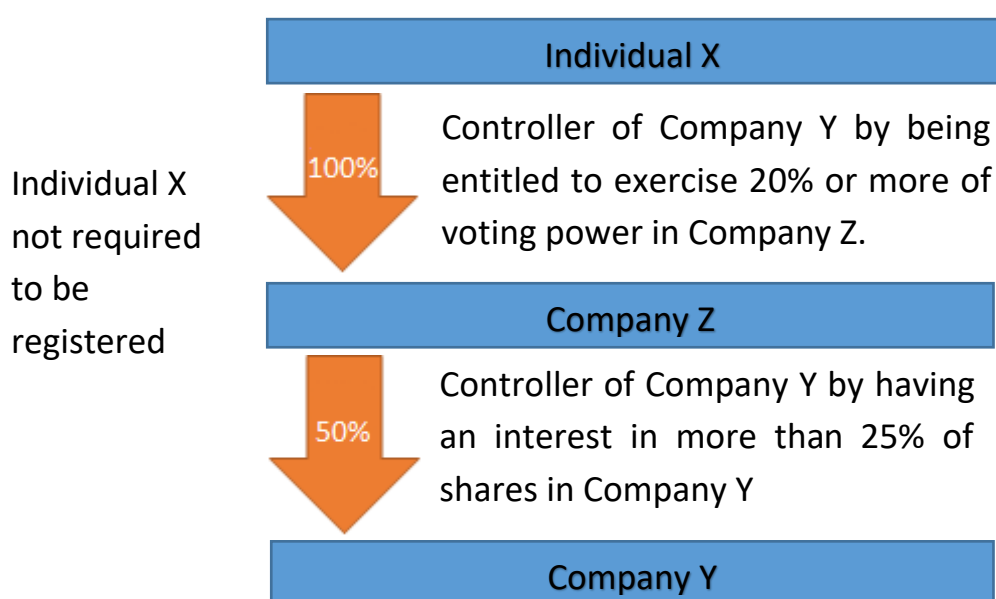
Individual X

Individual X not required to be registered

100%

Controller of Company Y by being entitled to exercise 20% or more of voting power in Company Z.

Company Z

50%

Controller of Company Y by having an interest in more than 25% of shares in Company Y

Company Y